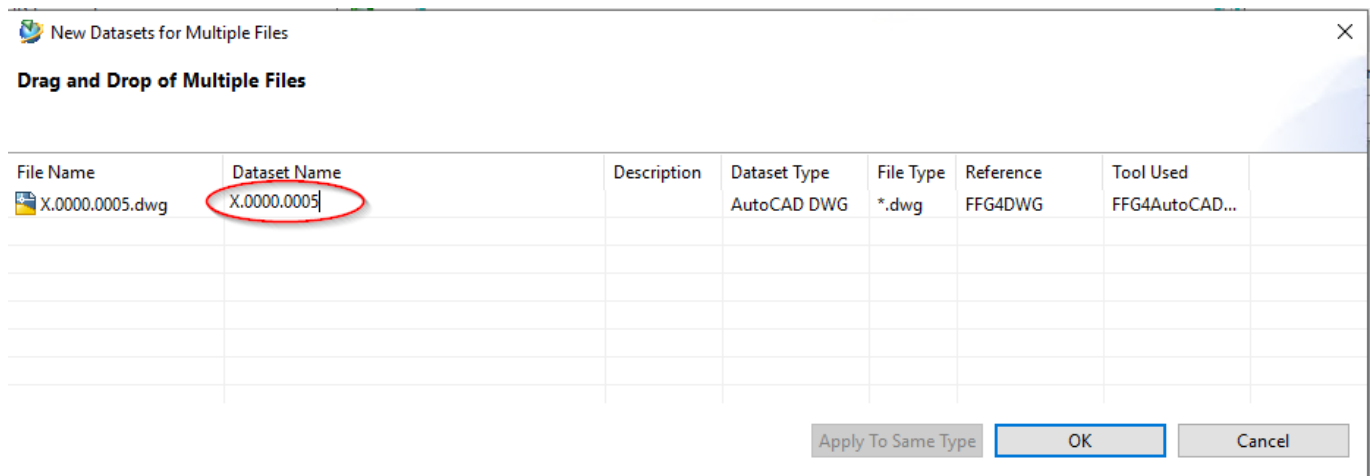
New Datasets for Multiple Files

Drag and Drop of Multiple Files

| File Name | Dataset Name | Description | Dataset Type | File Type | Reference | Tool Used |
|---|---|---|---|---|---|---|
| X.0000.0005.dwg | X.0000.0005 | | AutoCAD DWG | *.dwg | FFG4DWG | FFG4AutoCAD... |

Apply To Same Type
OK
Cancel